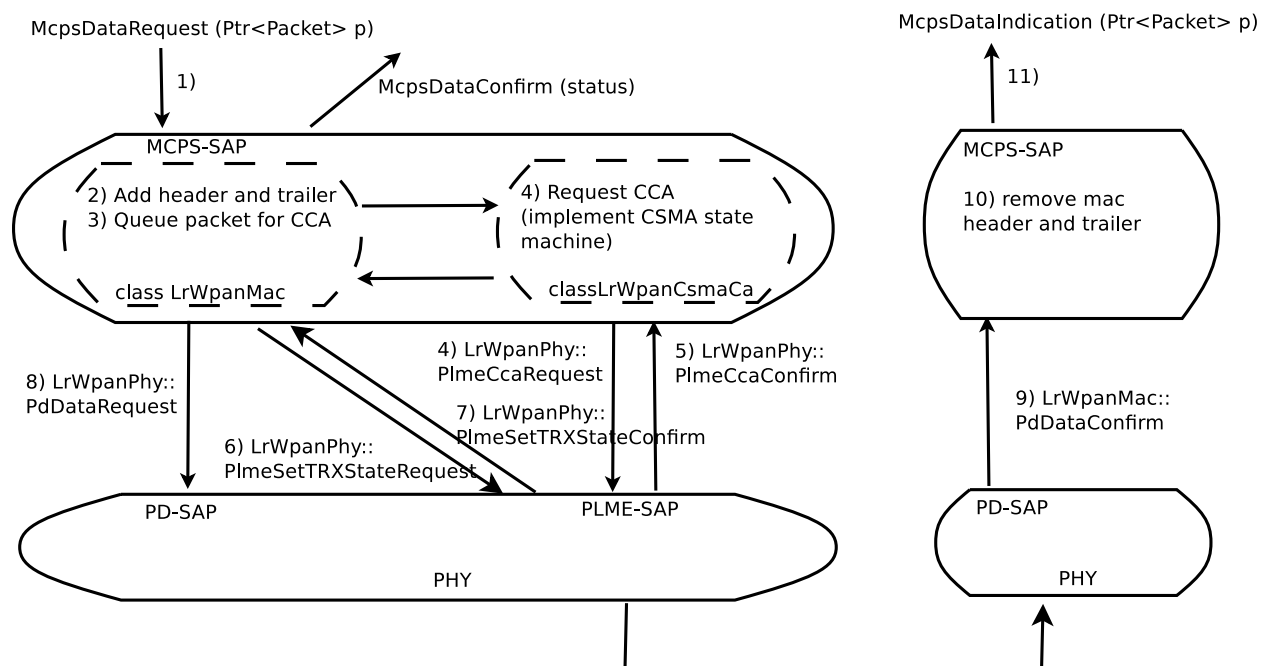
McpsDataRequest (Ptr<Packet> p)

1)

McpsDataConfirm (status)

MCPS-SAP

2) Add header and trailer
3) Queue packet for CCA

class LrWpanMac

4) Request CCA (implement CSMA state machine)

classLrWpanCsmaCa

8) LrWpanPhy:: PdDataRequest

4) LrWpanPhy:: PlmeCcaRequest

5) LrWpanPhy:: PlmeCcaConfirm

7) LrWpanPhy:: PlmeSetTRXStateConfirm

6) LrWpanPhy:: PlmeSetTRXStateRequest

PD-SAP

PLME-SAP

PHY

McpsDataIndication (Ptr<Packet> p)

11)

MCPS-SAP

10) remove mac header and trailer

9) LrWpanMac:: PdDataConfirm

PD-SAP

PHY